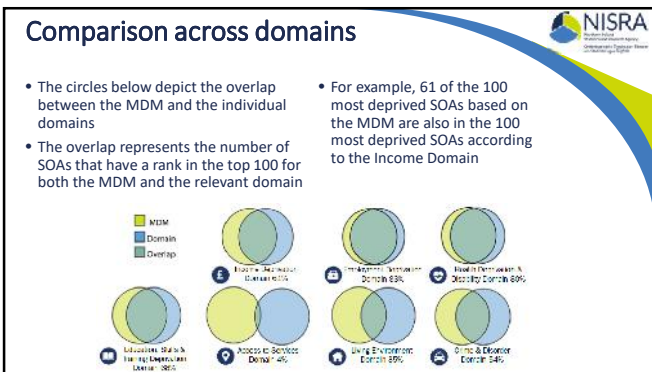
Comparison across domains

NISRA

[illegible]

- The circles below depict the overlap between the MDM and the individual domains
- The overlap represents the number of SOAs that have a rank in the top 100 for both the MDM and the relevant domain

- For example, 61 of the 100 most deprived SOAs based on the MDM are also in the 100 most deprived SOAs according to the Income Domain

MDM
Domain
Overlap

Income Deprivation Domain 61%

Employment Deprivation Domain 83%

Health Deprivation & Disability Domain 80%

Education, Skills & Training Deprivation Domain 58%

Access to Services Domain 4%

Living Environment Domain 35%

Crime & Disorder Domain 34%